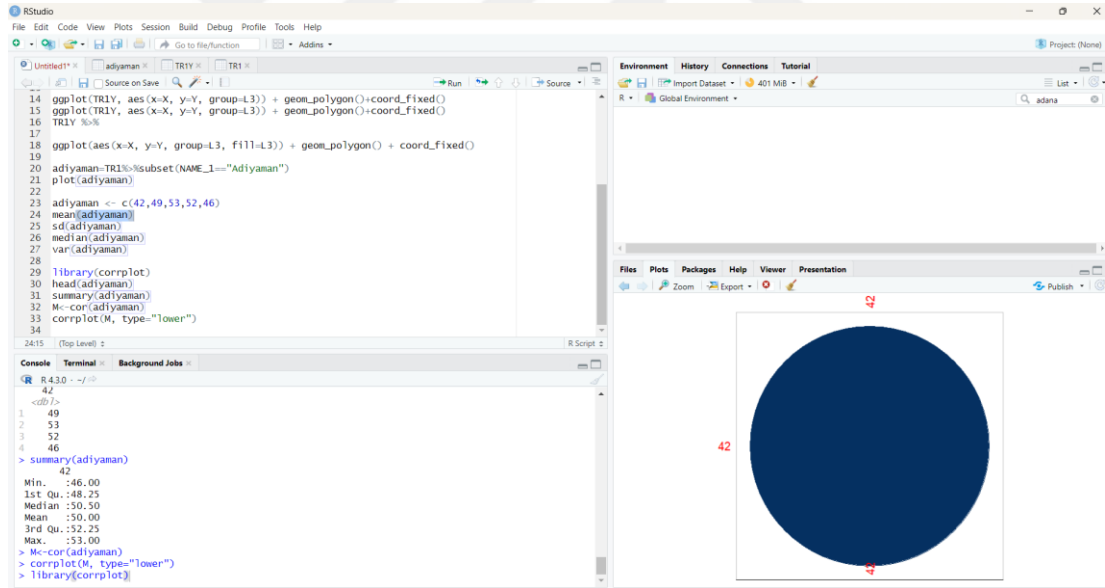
RStudio

File Edit Code View Plots Session Build Debug Profile Tools Help

Go to file/function · Addins · Project: (None)

Untitled1* × adiyaman × TR1Y × TR1 ×

Source on Save · Run · Source ·

14 ggplot(TR1Y, aes(x=X, y=Y, group=L3)) + geom_polygon()+coord_fixed()
15 ggplot(TR1Y, aes(x=X, y=Y, group=L3)) + geom_polygon()+coord_fixed()
16 TR1Y %>%
17
18 ggplot(aes(x=X, y=Y, group=L3, fill=L3)) + geom_polygon() + coord_fixed()
19
20 adiyaman=TR1%>%subset(NAME_1=="Adiyaman")
21 plot(adiyaman)
22
23 adiyaman <- c(42,49,53,52,46)
24 mean(adiyaman)
25 sd(adiyaman)
26 median(adiyaman)
27 var(adiyaman)
28
29 library(corrplot)
30 head(adiyaman)
31 summary(adiyaman)
32 M<-cor(adiyaman)
33 corrplot(M, type="lower")
34

24:15 (Top Level) ÷ R Script ÷

Console Terminal × Background Jobs ×

R 4.3.0 · ~/
42
<dbl>
1 49
2 53
3 52
4 46
> summary(adiyaman)
42
Min. :46.00
1st Qu.:48.25
Median :50.50
Mean :50.00
3rd Qu.:52.25
Max. :53.00
> M<-cor(adiyaman)
> corrplot(M, type="lower")
> library(corrplot)

Environment History Connections Tutorial

Import Dataset · 401 MiB · List ·

R · Global Environment · adana

Files Plots Packages Help Viewer Presentation

Zoom Export · Publish ·

42

42

42